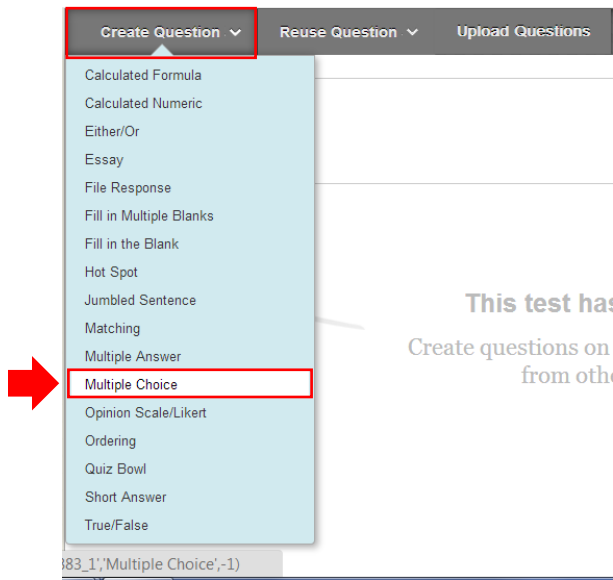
Create Question
Reuse Question
Upload Questions

Calculated Formula
Calculated Numeric
Either/Or
Essay
File Response
Fill in Multiple Blanks
Fill in the Blank
Hot Spot
Jumbled Sentence
Matching
Multiple Answer
Multiple Choice
Opinion Scale/Likert
Ordering
Quiz Bowl
Short Answer
True/False

This test has
Create questions on
from othe

383_1','Multiple Choice',-1)